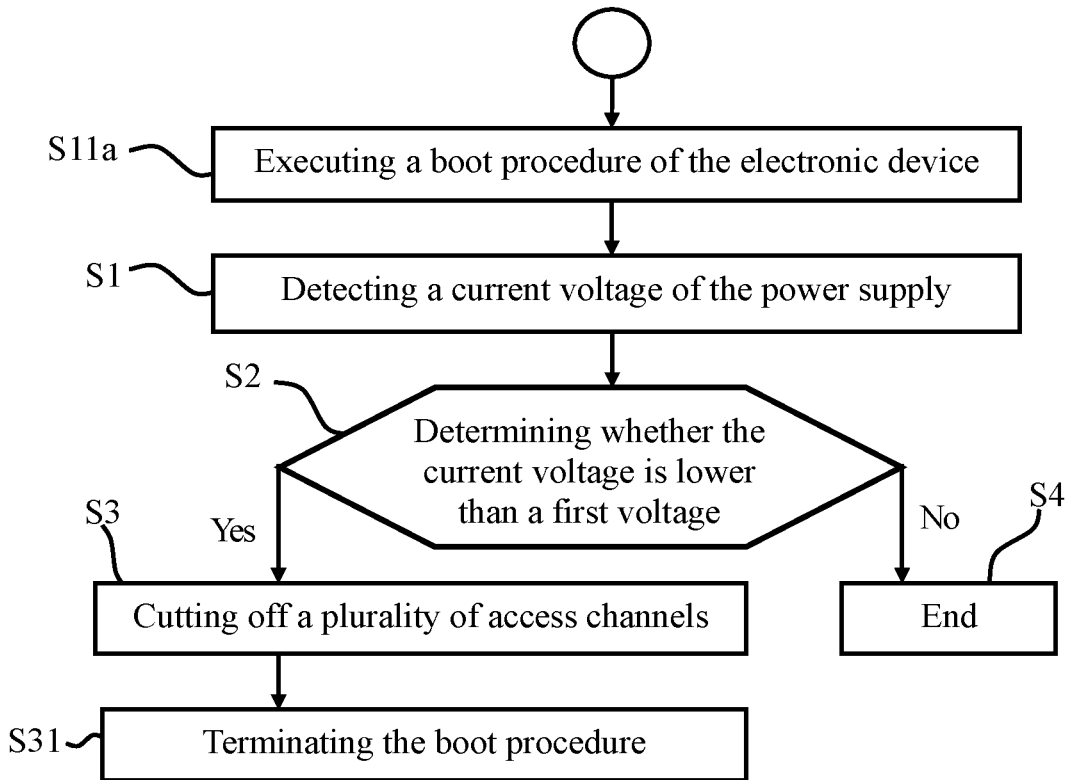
S11a
Executing a boot procedure of the electronic device

S1
Detecting a current voltage of the power supply

S2
Determining whether the current voltage is lower than a first voltage

Yes

No

S3
Cutting off a plurality of access channels

S4
End

S31
Terminating the boot procedure